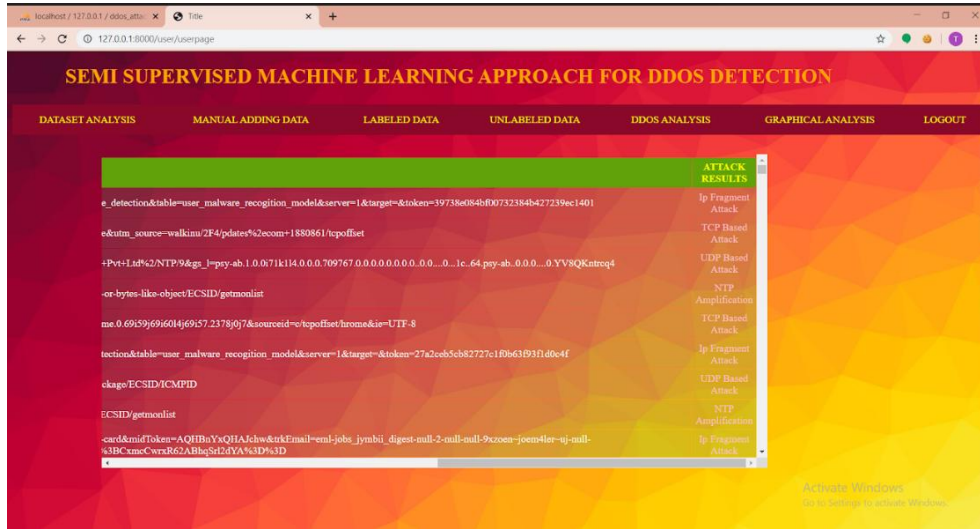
localhost / 127.0.0.1 / ddos_attac ×
Title ×
+
127.0.0.1:8000/user/userpage

SEMI SUPERVISED MACHINE LEARNING APPROACH FOR DDOS DETECTION

DATASET ANALYSIS
MANUAL ADDING DATA
LABELED DATA
UNLABELED DATA
DDOS ANALYSIS
GRAPHICAL ANALYSIS
LOGOUT

| | ATTACK RESULTS |
|---|---|
| e_detection&table=user_malware_recogition_model&server=1&target=&token=39738e084bf00732384b427239ec1401 | Ip Fragment Attack |
| e&utm_source=walkinu/2F4/pdates%2ecom+1880861/tcpoffset | TCP Based Attack |
| +Pvt+Ltd%2/NTP/9&gs_l=psy-ab.1.0.0i71k1l4.0.0.0.709767.0.0.0.0.0.0.0.0...0.0....0...1c..64.psy-ab..0.0.0....0.YV8QKntrcq4 | UDP Based Attack |
| -or-bytes-like-object/ECSID/getmonlist | NTP Amplification |
| me.0.69i59j69i60l4j69i57.2378j0j7&sourceid=c/tcpoffset/hrome&ie=UTF-8 | TCP Based Attack |
| tection&table=user_malware_recogition_model&server=1&target=&token=27a2ceb5cb82727c1f0b63f93f1d0c4f | Ip Fragment Attack |
| ckage/ECSID/ICMPID | UDP Based Attack |
| ECSID/getmonlist | NTP Amplification |
| -card&midToken=AQHBuYxQHAJchw&trkEmail=eml-jobs_jymbii_digest-null-2-null-null-9xzoen~joem4ler~uj-null-%3BCxmcCwrxR62ABhqSrl2dYA%3D%3D | Ip Fragment Attack |

Activate Windows
Go to Settings to activate Windows.